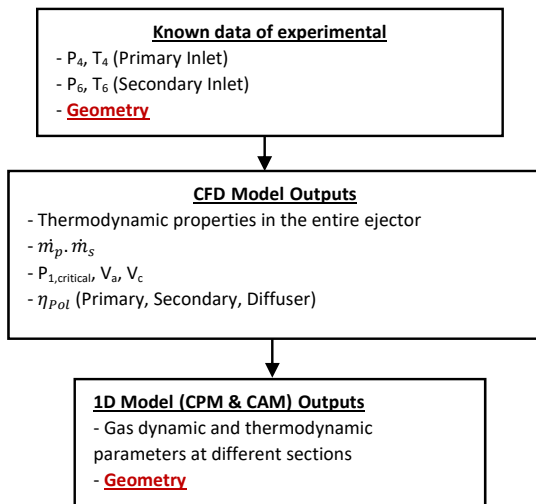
Known data of experimental
- $P_4$, $T_4$ (Primary Inlet)
- $P_6$, $T_6$ (Secondary Inlet)
- Geometry

CFD Model Outputs
- Thermodynamic properties in the entire ejector
- $\dot{m}_p.\dot{m}_s$
- $P_{1,critical}$, $V_a$, $V_c$
- $\eta_{Pol}$ (Primary, Secondary, Diffuser)

1D Model (CPM & CAM) Outputs
- Gas dynamic and thermodynamic parameters at different sections
- Geometry